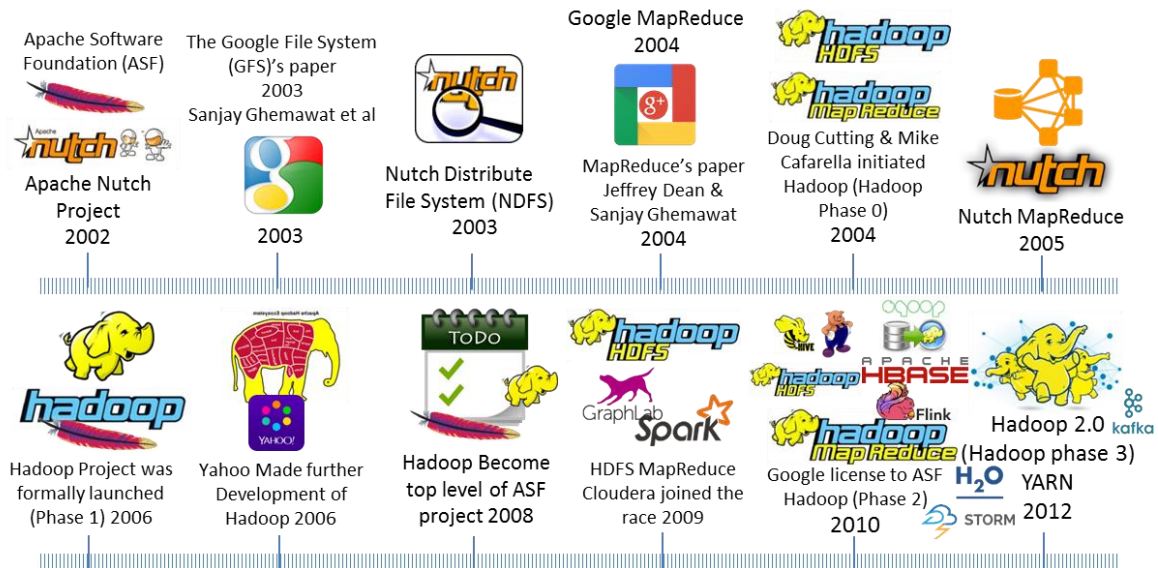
Apache Software Foundation (ASF)

Apache nutch

Apache Nutch Project 2002

The Google File System (GFS)'s paper 2003 Sanjay Ghemawat et al

2003

nutch

Nutch Distribute File System (NDFS) 2003

Google MapReduce 2004

g+

MapReduce's paper Jeffrey Dean & Sanjay Ghemawat 2004

hadoop HDFS

hadoop MapReduce

Doug Cutting & Mike Cafarella initiated Hadoop (Hadoop Phase 0) 2004

nutch

Nutch MapReduce 2005

hadoop

Hadoop Project was formally launched (Phase 1) 2006

YAHOO!

Yahoo Made further Development of Hadoop 2006

ToDo

Hadoop Become top level of ASF project 2008

hadoop HDFS

GraphLab

Spark

HDFS MapReduce Cloudera joined the race 2009

HIVE

hadoop HDFS

sqoop

APACHE HBASE

Flink

hadoop MapReduce

Google license to ASF Hadoop (Phase 2) 2010

$H_2O$

STORM

kafka

Hadoop 2.0 (Hadoop phase 3) YARN 2012